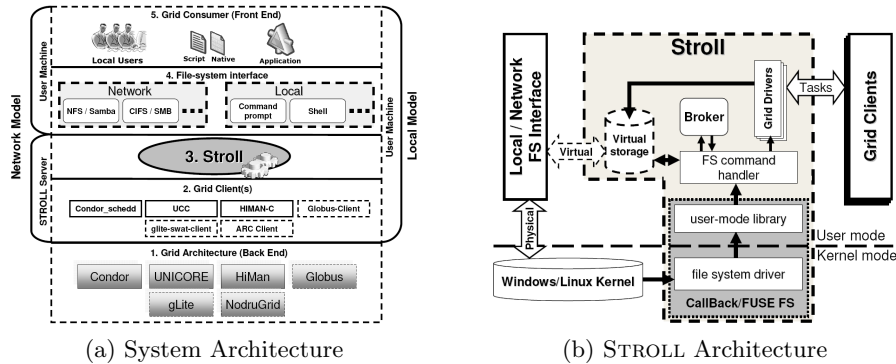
5. Grid Consumer (Front End)

Local Users

Script Native

Application

User Machine

4. File-system interface

Network

NFS / Samba

CIFS / SMB

Local

Command prompt

Shell

Network Model

STROLL Server

3. Stroll

User Machine

Local Model

2. Grid Client(s)

Condor_schedd

UCC

HIMAN-C

Globus-Client

glite-swat-client

ARC Client

1. Grid Architecture (Back End)

Condor

UNICORE

HiMan

Globus

gLite

NodruGrid

(a) System Architecture

Local / Network FS Interface

Stroll

Virtual

Virtual storage

Broker

Grid Drivers

Tasks

Grid Clients

FS command handler

Physical

user-mode library

User mode

Kernel mode

Windows/Linux Kernel

file system driver

CallBack/FUSE FS

(b) Stroll Architecture